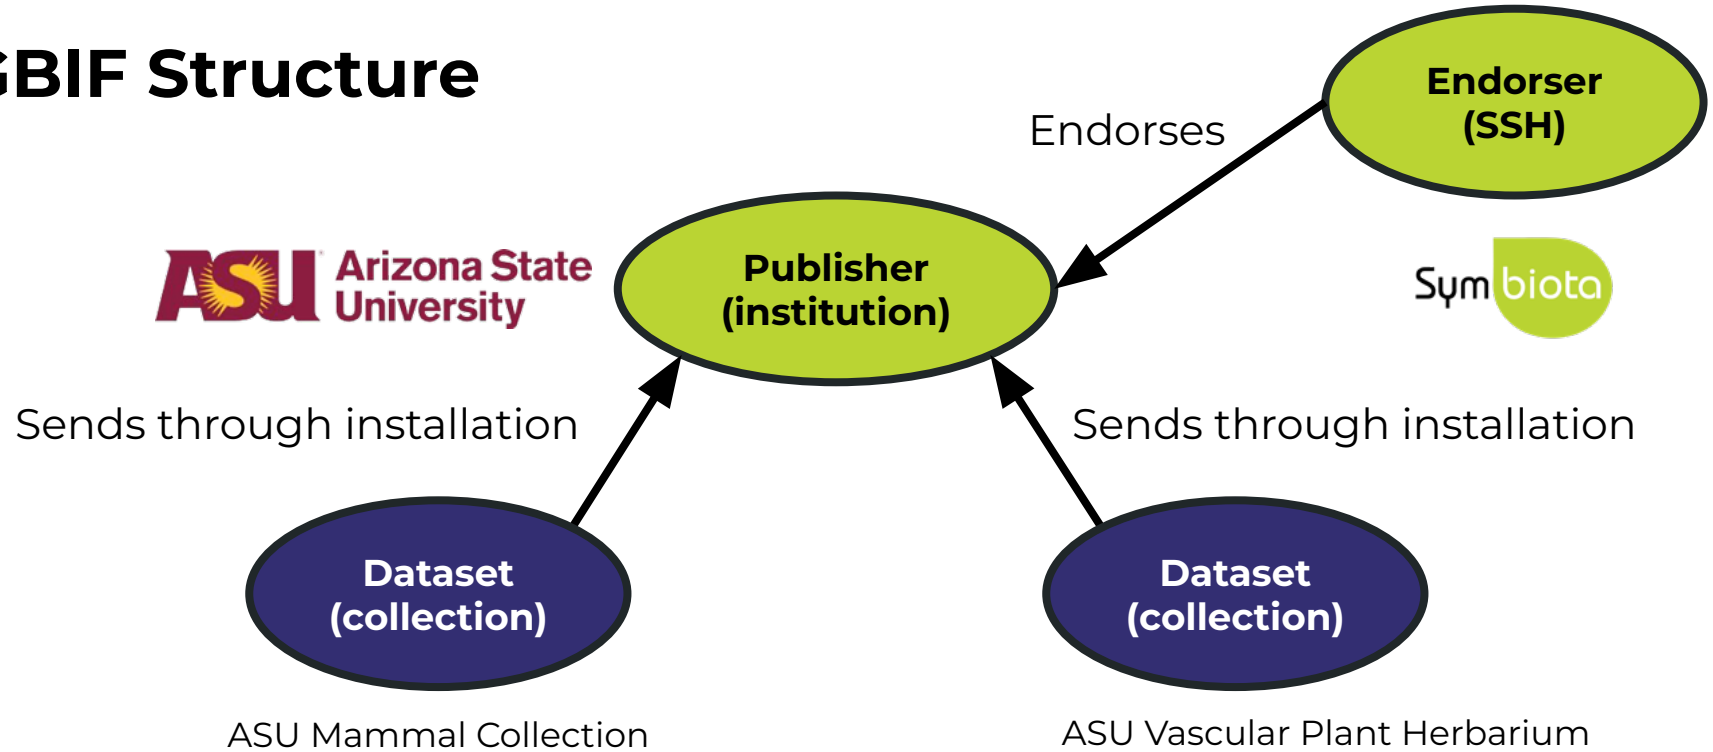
GBIF Structure

Endorses

Endorser (SSH)

ASU Arizona State University

Publisher (institution)

Sym biota

Sends through installation

Sends through installation

Dataset (collection)

Dataset (collection)

ASU Mammal Collection

ASU Vascular Plant Herbarium